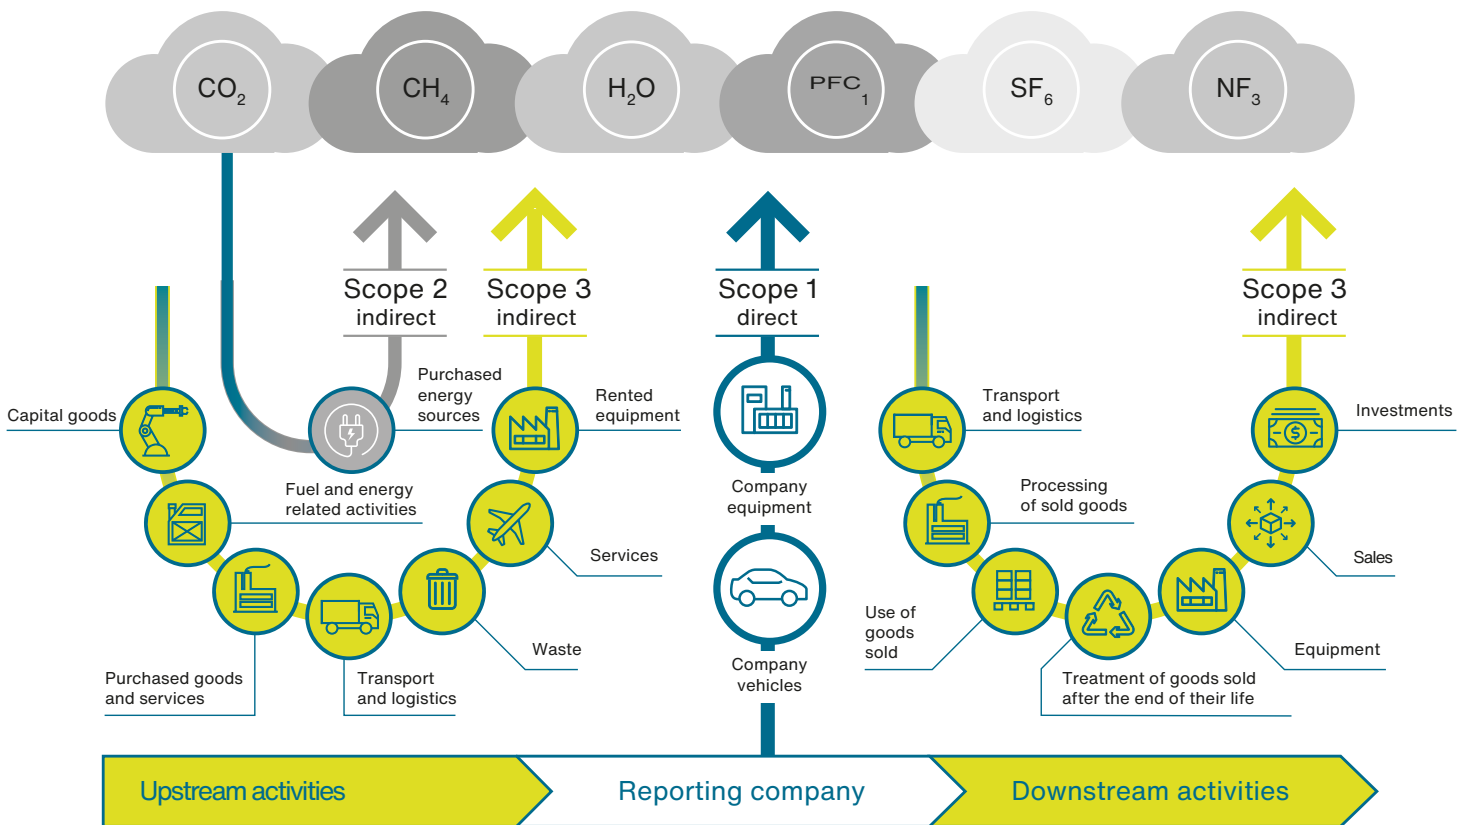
$CO_2$ $CH_4$ $H_2O$ $PFC_1$ $SF_6$ $NF_3$

Scope 2
indirect

Scope 3
indirect

Scope 1
direct

Scope 3
indirect

Capital goods

Purchased energy sources

Rented equipment

Fuel and energy related activities

Services

Purchased goods and services

Transport and logistics

Waste

Company equipment

Company vehicles

Transport and logistics

Investments

Processing of sold goods

Sales

Use of goods sold

Equipment

Treatment of goods sold after the end of their life

Upstream activities

Reporting company

Downstream activities